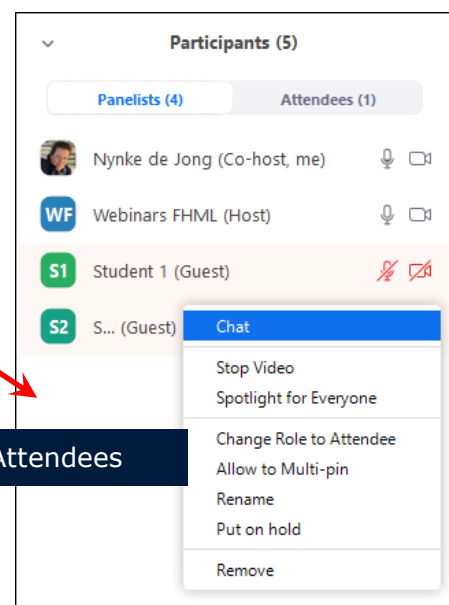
Participants (5)

Panelists (4)
Attendees (1)

Nynke de Jong (Co-host, me)

WF
Webinars FHML (Host)

S1
Student 1 (Guest)

S2
S... (Guest)

Chat

Stop Video
Spotlight for Everyone

Change Role to Attendee
Allow to Multi-pin
Rename
Put on hold

Remove

Attendees